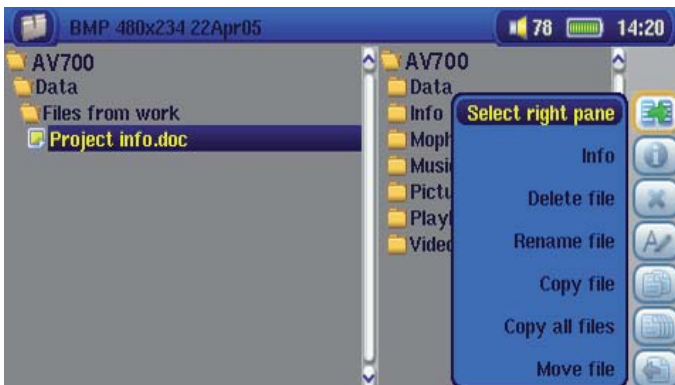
BMP 480x234 22Apr05

78 14:20

AV700
Data
Files from work
Project info.doc

AV700
Data
Info
Moph
Musi
Pictu
Playl
Vide

Select right pane
Info
Delete file
Rename file
Copy file
Copy all files
Move file